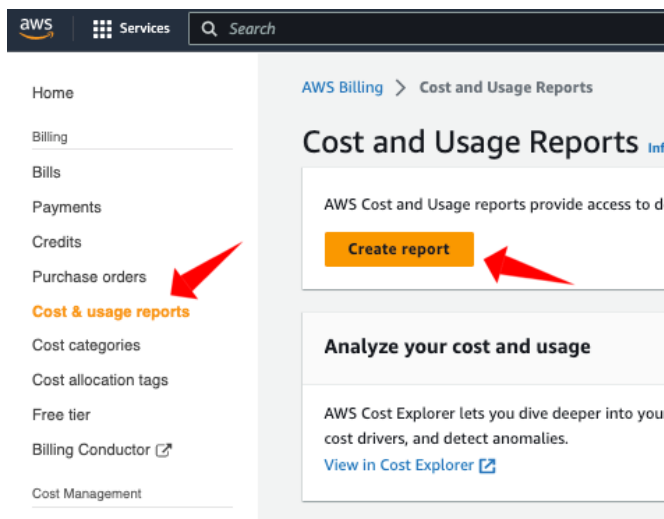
aws Services Search

Home

Billing

Bills

Payments

Credits

Purchase orders

Cost & usage reports

Cost categories

Cost allocation tags

Free tier

Billing Conductor

Cost Management

AWS Billing > Cost and Usage Reports

Cost and Usage Reports Inf

AWS Cost and Usage reports provide access to d

Create report

Analyze your cost and usage

AWS Cost Explorer lets you dive deeper into you cost drivers, and detect anomalies.

View in Cost Explorer